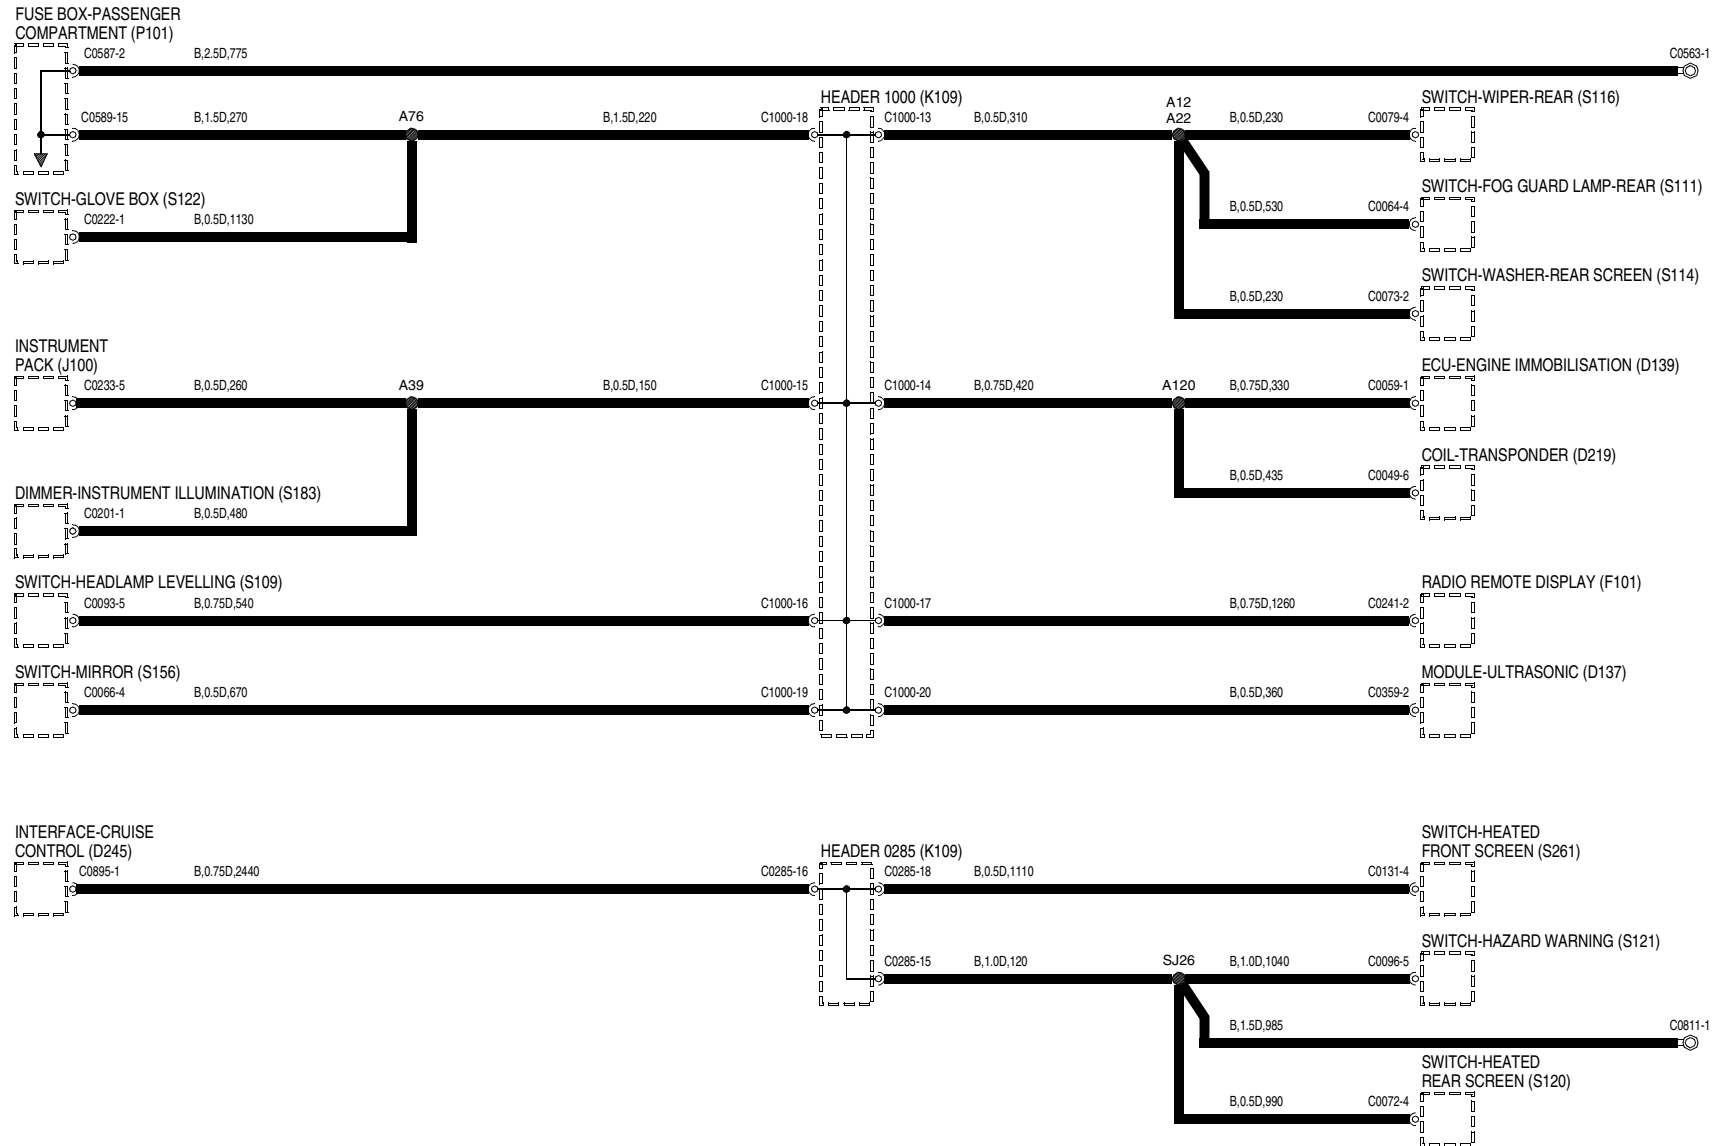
FUSE BOX-PASSENGER COMPARTMENT (P101)
C0587-2 B,2.5D,775 C0563-1
C0589-15 B,1.5D,270 A76 B,1.5D,220 C1000-18
HEADER 1000 (K109)
C1000-13 B,0.5D,310 A12 A22 B,0.5D,230 C0079-4
SWITCH-WIPER-REAR (S116)
SWITCH-GLOVE BOX (S122)
C0222-1 B,0.5D,1130
SWITCH-FOG GUARD LAMP-REAR (S111)
B,0.5D,530 C0064-4
SWITCH-WASHER-REAR SCREEN (S114)
B,0.5D,230 C0073-2
INSTRUMENT PACK (J100)
C0233-5 B,0.5D,260 A39 B,0.5D,150 C1000-15
C1000-14 B,0.75D,420 A120 B,0.75D,330 C0059-1
ECU-ENGINE IMMOBILISATION (D139)
COIL-TRANSPONDER (D219)
B,0.5D,435 C0049-6
DIMMER-INSTRUMENT ILLUMINATION (S183)
C0201-1 B,0.5D,480
SWITCH-HEADLAMP LEVELLING (S109)
C0093-5 B,0.75D,540 C1000-16
C1000-17 B,0.75D,1260 C0241-2
RADIO REMOTE DISPLAY (F101)
SWITCH-MIRROR (S156)
C0066-4 B,0.5D,670 C1000-19
C1000-20 B,0.5D,360 C0359-2
MODULE-ULTRASONIC (D137)
INTERFACE-CRUISE CONTROL (D245)
C0895-1 B,0.75D,2440 C0285-16
HEADER 0285 (K109)
C0285-18 B,0.5D,1110 C0131-4
SWITCH-HEATED FRONT SCREEN (S261)
SWITCH-HAZARD WARNING (S121)
C0285-15 B,1.0D,120 SJ26 B,1.0D,1040 C0096-5
B,1.5D,985 C0811-1
SWITCH-HEATED REAR SCREEN (S120)
B,0.5D,990 C0072-4